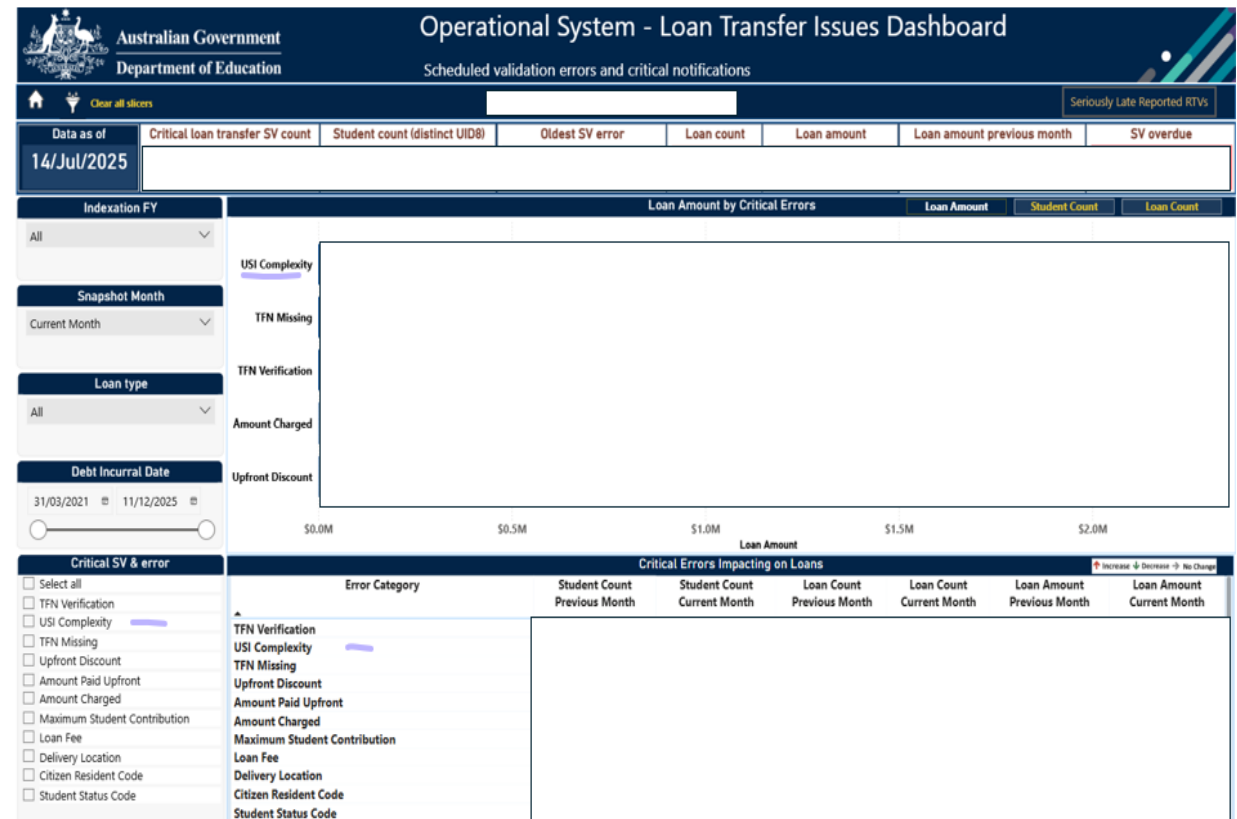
Australian Government
Department of Education

Operational System - Loan Transfer Issues Dashboard

Scheduled validation errors and critical notifications

Clear all slicers

Seriously Late Reported RTVs

Data as of
14/Jul/2025

| Critical loan transfer SV count | Student count (distinct UID8) | Oldest SV error | Loan count | Loan amount | Loan amount previous month | SV overdue |
|---|---|---|---|---|---|---|

Indexation FY
All

Snapshot Month
Current Month

Loan type
All

Debt Incurral Date
31/03/2021 11/12/2025

Loan Amount by Critical Errors

Loan Amount Student Count Loan Count

USI Complexity
TFN Missing
TFN Verification
Amount Charged
Upfront Discount

$0.0M $0.5M $1.0M $1.5M $2.0M
Loan Amount

Critical SV & error
Select all
TFN Verification
USI Complexity
TFN Missing
Upfront Discount
Amount Paid Upfront
Amount Charged
Maximum Student Contribution
Loan Fee
Delivery Location
Citizen Resident Code
Student Status Code

Critical Errors Impacting on Loans

Increase Decrease No Change

| Error Category | Student Count Previous Month | Student Count Current Month | Loan Count Previous Month | Loan Count Current Month | Loan Amount Previous Month | Loan Amount Current Month |
|---|---|---|---|---|---|---|
| TFN Verification | | | | | | |
| USI Complexity | | | | | | |
| TFN Missing | | | | | | |
| Upfront Discount | | | | | | |
| Amount Paid Upfront | | | | | | |
| Amount Charged | | | | | | |
| Maximum Student Contribution | | | | | | |
| Loan Fee | | | | | | |
| Delivery Location | | | | | | |
| Citizen Resident Code | | | | | | |
| Student Status Code | | | | | | |